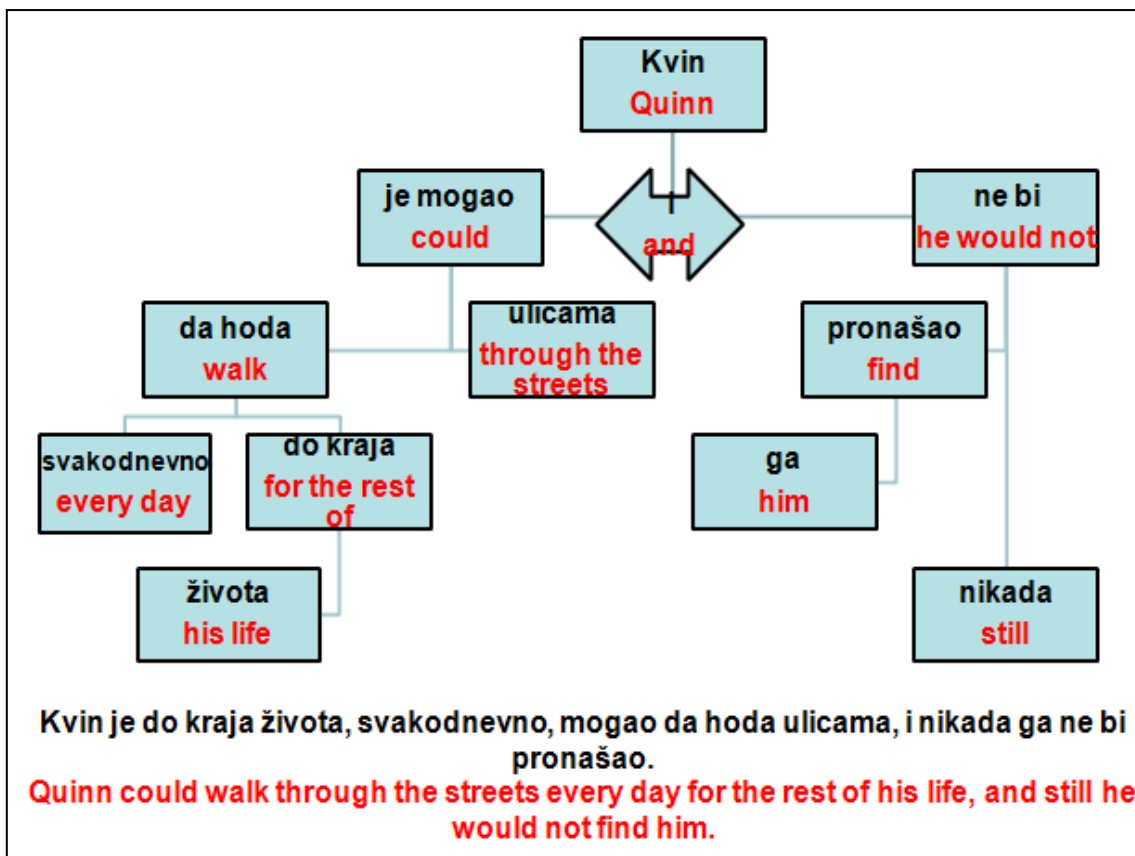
Kvin
Quinn

je mogao
could

and

ne bi
he would not

da hoda
walk

ulicama
through the streets

pronašao
find

svakodnevno
every day

do kraja
for the rest of

ga
him

života
his life

nikada
still

Kvin je do kraja života, svakodnevno, mogao da hoda ulicama, i nikada ga ne bi pronašao.
Quinn could walk through the streets every day for the rest of his life, and still he would not find him.